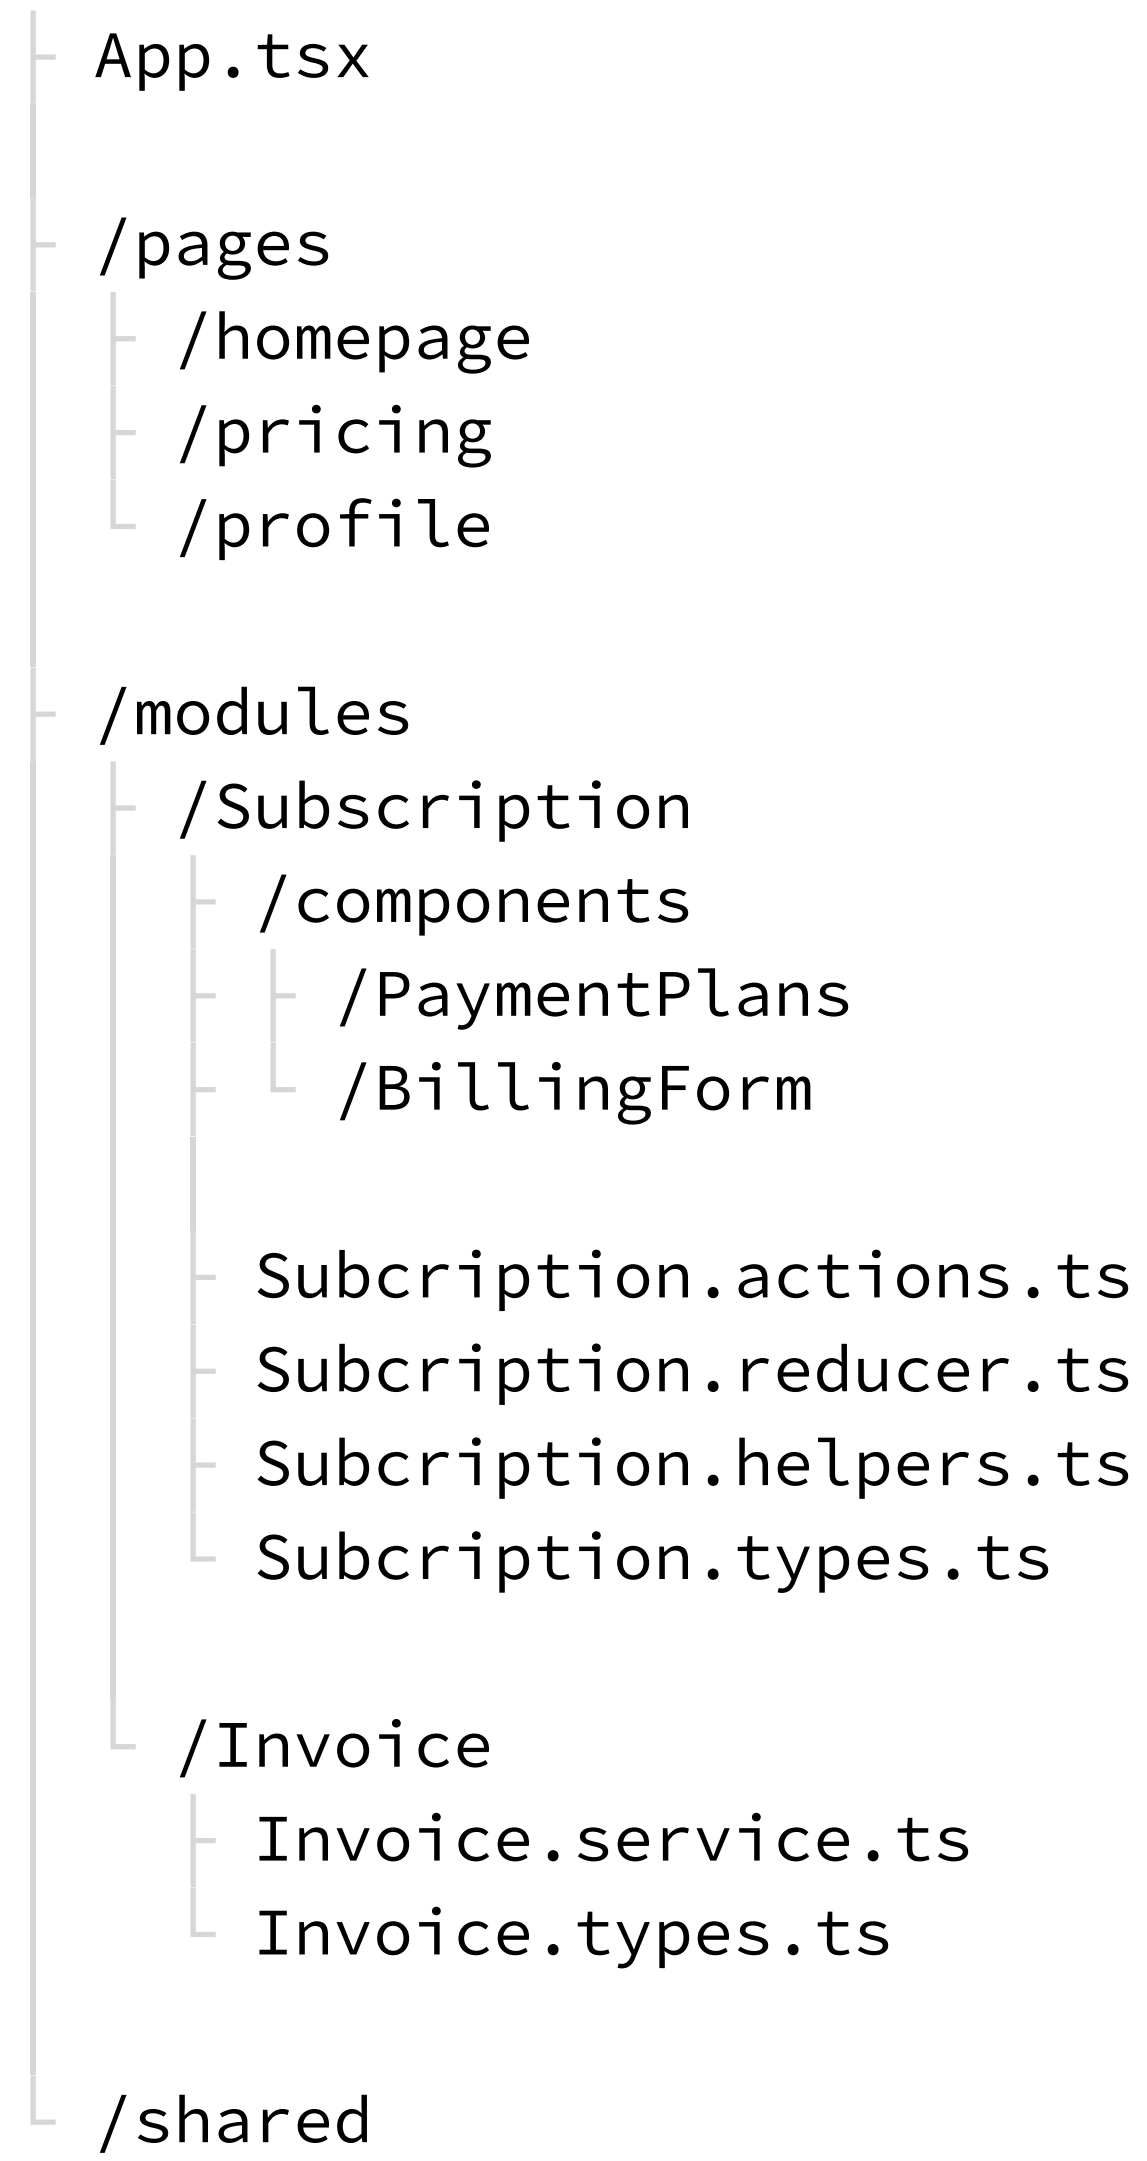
App.tsx

/pages
/homepage
/pricing
/profile

/modules
/Subscription
/components
/PaymentPlans
/BillingForm

Subcription.actions.ts
Subcription.reducer.ts
Subcription.helpers.ts
Subcription.types.ts

/Invoice
Invoice.service.ts
Invoice.types.ts

/shared